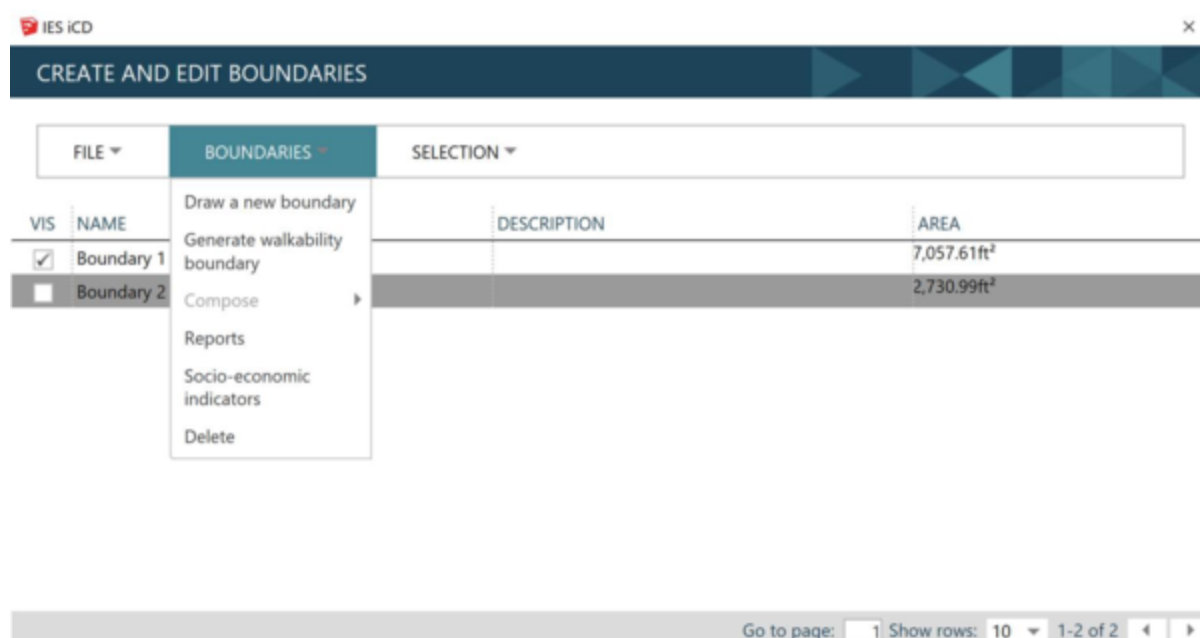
IES iCD

×

CREATE AND EDIT BOUNDARIES

FILE ▾ BOUNDARIES ▾ SELECTION ▾

Draw a new boundary
Generate walkability boundary
Compose ▸
Reports
Socio-economic indicators
Delete

| VIS | NAME | DESCRIPTION | AREA |
|---|---|---|---|
| ✓ | Boundary 1 | | 7,057.61ft² |
| | Boundary 2 | | 2,730.99ft² |

Go to page: 1 Show rows: 10 ▾ 1-2 of 2